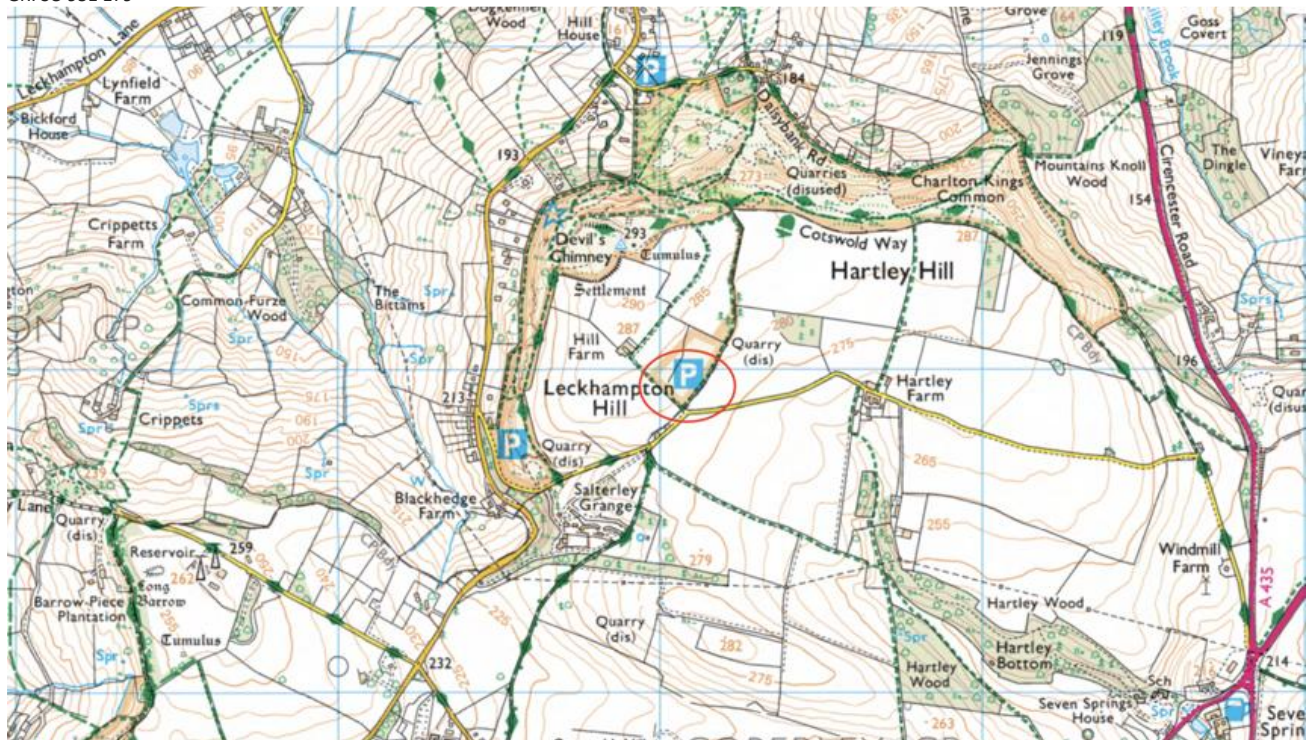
Leckhampton Lane
Lynfield Farm
Bickford House
Dogkennel Wood
Hill House
P
184
Daisybank Rd
Grove
Jennings Grove
Goss Covert
119
193
Quarries (disused)
273
Charlton Kings Common
Mountains Knoll Wood
The Dingle
Vineya Farm
154
Cirencester Road
Crippetts Farm
Devil's Chimney
293
Tumulus
Cotswold Way
287
Hartley Hill
Common Furze Wood
The Bittams
Settlement
290
285
Spr
Spr
Spr
Hill Farm
287
Quarry (dis)
280
275
P
Hartley Farm
196
Quar (disus
Leckhampton Hill
213
Crippets
Spr
P
Quarry (dis)
265
Blackhedge Farm
Salterley Grange
255
Lane
Quarry (dis)
Reservoir
259
262
Long Barrow
279
Windmill Farm
A 435
Barrow-Piece Plantation
Tumulus
Spr
Quarry (dis)
282
Hartley Wood
232
225
275
Hartley Wood
Hartley Bottom
214
Seven Springs House
Sch
Spr
Seve Sprin
263